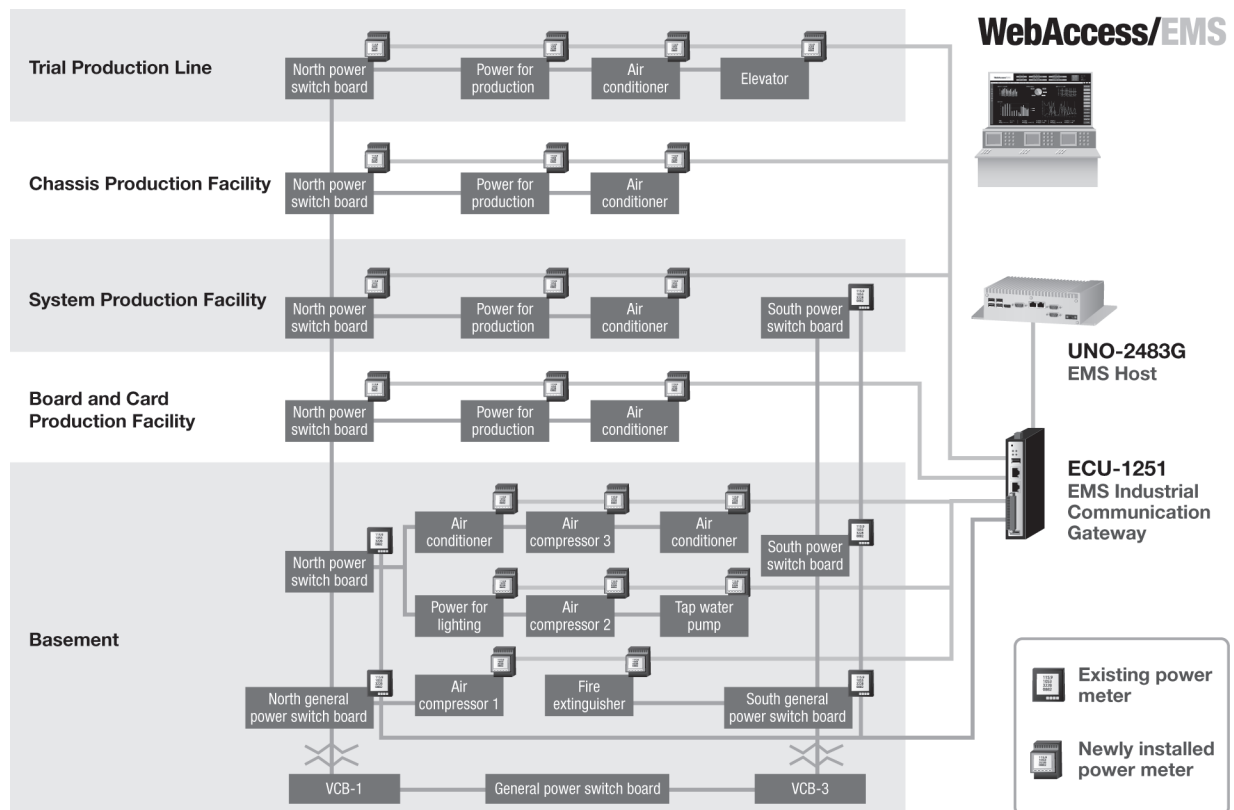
WebAccess/EMS

Trial Production Line

North power switch board

Power for production

Air conditioner

Elevator

Chassis Production Facility

North power switch board

Power for production

Air conditioner

System Production Facility

North power switch board

Power for production

Air conditioner

South power switch board

UNO-2483G
EMS Host

Board and Card Production Facility

North power switch board

Power for production

Air conditioner

ECU-1251
EMS Industrial Communication Gateway

Basement

Air conditioner

Air compressor 3

Air conditioner

South power switch board

North power switch board

Power for lighting

Air compressor 2

Tap water pump

North general power switch board

Air compressor 1

Fire extinguisher

South general power switch board

VCB-1

General power switch board

VCB-3

Existing power meter

Newly installed power meter